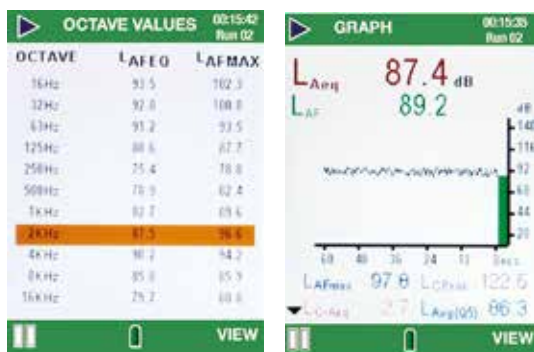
OCTAVE VALUES 00:15:42 Run 02

| OCTAVE | LAFEQ | LAFMAX |
|---|---|---|
| 16Hz | 93.5 | 102.3 |
| 32Hz | 92.0 | 108.0 |
| 63Hz | 91.2 | 93.5 |
| 125Hz | 80.6 | 87.7 |
| 250Hz | 75.4 | 78.8 |
| 500Hz | 70.9 | 82.4 |
| 1kHz | 82.7 | 89.6 |
| 2kHz | 87.5 | 96.6 |
| 4kHz | 90.2 | 94.2 |
| 8kHz | 85.0 | 85.9 |
| 16kHz | 79.7 | 88.6 |

VIEW

GRAPH 00:15:35 Run 02

$L_{Aeq}$ 87.4 dB
$L_{AF}$ 89.2

dB
140
116
92
68
44
20

60 48 36 24 12 Secs

$L_{AFmax}$ 97.0 $L_{CPeak}$ 122.5
$L_{CAeq}$ 2.7 $L_{Avg(Q5)}$ 86.3

VIEW